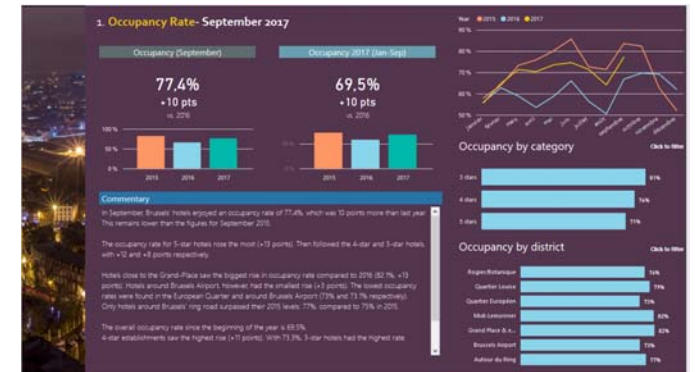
1. Occupancy Rate- September 2017

Occupancy (September)

77,4%
+10 pts
vs. 2016

100 %
50 %
0 %
2015 2016 2017

Occupancy 2017 (Jan-Sep)

69,5%
+10 pts
vs. 2016

2015 2016 2017

Year 2015 2016 2017

80 %
70 %
60 %
50 %

Occupancy by category

Click to filter

5 stars 81%
4 stars 74%
3 stars 71%

Occupancy by district

Click to filter

Rogier/Botanique 74%
Quartier Louise 79%
Quartier Européen 73%
Midi-Lemonnier 82%
Grand Place & n... 82%
Brussels Airport 73%
Autour du Ring 77%

Commentary

In September, Brussels' hotels enjoyed an occupancy rate of 77.4%, which was 10 points more than last year. This remains lower than the figures for September 2015.

The occupancy rate for 5-star hotels rose the most (+13 points). Then followed the 4-star and 3-star hotels, with +12 and +8 points respectively.

Hotels close to the Grand-Place saw the biggest rise in occupancy rate compared to 2016 (82.1%, +13 points). Hotels around Brussels Airport, however, had the smallest rise (+3 points). The lowest occupancy rates were found in the European Quarter and around Brussels Airport (73% and 73.1% respectively). Only hotels around Brussels' ring road surpassed their 2015 levels: 77%, compared to 75% in 2015.

The overall occupancy rate since the beginning of the year is 69.5%.
4-star establishments saw the highest rise (+11 points). With 73.3%, 3-star hotels had the highest rate.